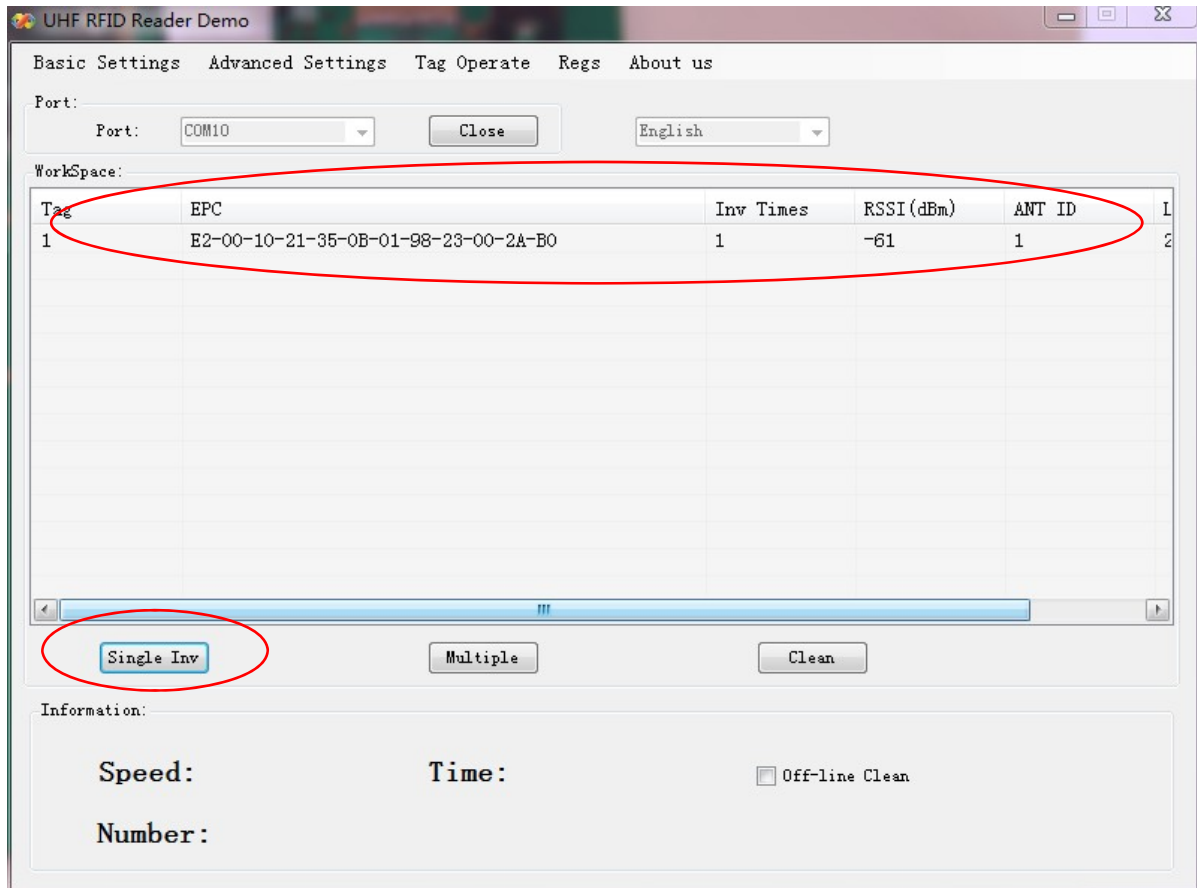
UHF RFID Reader Demo

Basic Settings Advanced Settings Tag Operate Regs About us

Port:
Port: COM10 Close English

WorkSpace:

| Tag | EPC | Inv Times | RSSI(dBm) | ANT ID | L |
|---|---|---|---|---|---|
| 1 | E2-00-10-21-35-0B-01-98-23-00-2A-B0 | 1 | -61 | 1 | 2 |

Single Inv Multiple Clean

Information:
Speed: Time: Off-line Clean
Number: